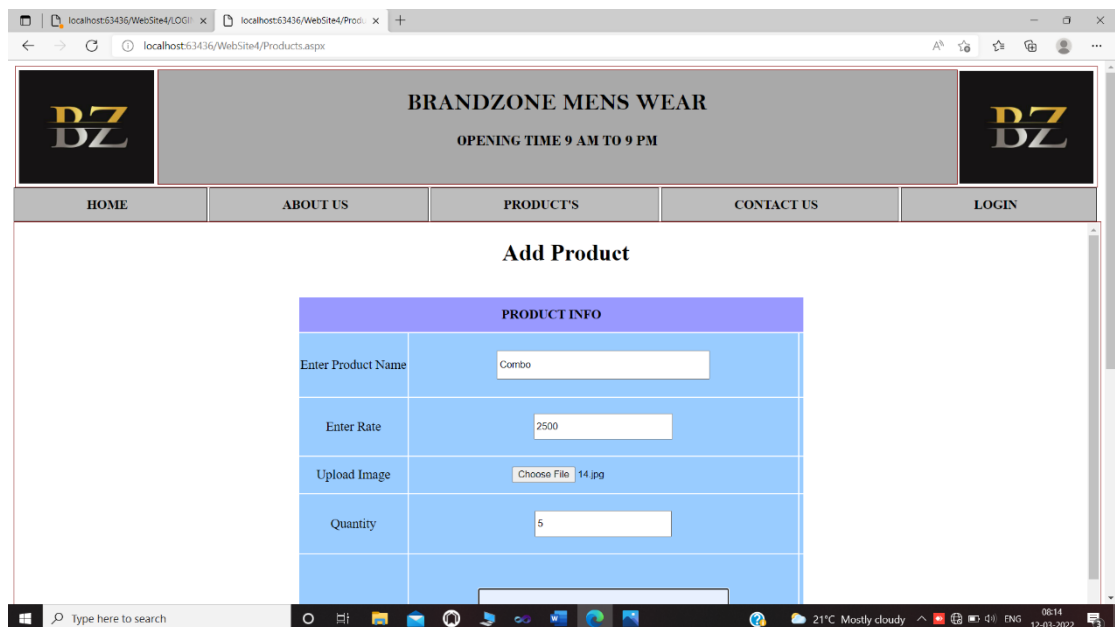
localhost:63436/WebSite4/LOGI ×
localhost:63436/WebSite4/Produ ×
localhost:63436/WebSite4/Products.aspx

BZ

BRANDZONE MENS WEAR

OPENING TIME 9 AM TO 9 PM

BZ

| HOME | ABOUT US | PRODUCT'S | CONTACT US | LOGIN |
|---|---|---|---|---|

Add Product

| PRODUCT INFO | |
|---|---|
| Enter Product Name | Combo |
| Enter Rate | 2500 |
| Upload Image | Choose File 14.jpg |
| Quantity | 5 |

Type here to search
21°C Mostly cloudy
ENG
08:14
12-03-2022